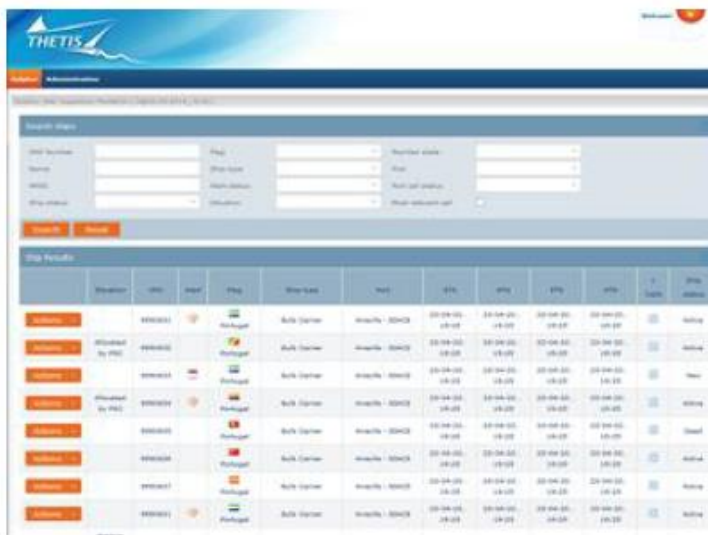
THETIS

Welcome

Inbox Administration

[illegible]

Search ships

| IMO Number | | Flag | | Member state | |
|---|---|---|---|---|---|
| Name | | Ship type | | Risk | |
| MMSI | | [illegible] | | Port call status | |
| Ship status | | Situation | | Show relevant call | |

Search Reset

Ship Results

| | Situation | IMO | Alert | Flag | Ship type | Port | ETA | ATA | ETD | ATD | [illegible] | Ship status |
|---|---|---|---|---|---|---|---|---|---|---|---|---|
| Actions | | 9990001 | | Portugal | Bulk Carrier | Amarillo - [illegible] | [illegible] | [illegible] | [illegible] | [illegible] | | Active |
| Actions | Allocated by PSC | 9990002 | | Portugal | Bulk Carrier | Amarillo - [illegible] | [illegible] | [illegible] | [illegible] | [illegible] | | Active |
| Actions | | 9990003 | | Portugal | Bulk Carrier | Amarillo - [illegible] | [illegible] | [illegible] | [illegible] | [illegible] | | New |
| Actions | Allocated by PSC | 9990004 | | Portugal | Bulk Carrier | Amarillo - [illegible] | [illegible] | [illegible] | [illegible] | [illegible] | | Active |
| Actions | | 9990005 | | Portugal | Bulk Carrier | Amarillo - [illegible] | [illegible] | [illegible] | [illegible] | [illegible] | | Dead |
| Actions | | 9990006 | | Portugal | Bulk Carrier | Amarillo - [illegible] | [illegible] | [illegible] | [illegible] | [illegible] | | Active |
| Actions | | 9990007 | | Portugal | Bulk Carrier | Amarillo - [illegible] | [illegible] | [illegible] | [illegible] | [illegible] | | Active |
| Actions | | 9990001 | | Portugal | Bulk Carrier | Amarillo - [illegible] | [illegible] | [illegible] | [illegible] | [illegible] | | Active |